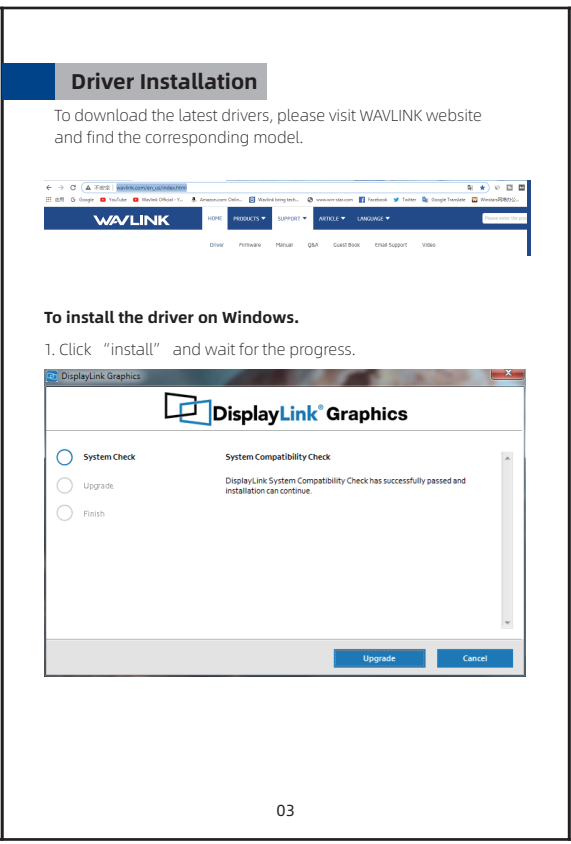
Driver Installation

To download the latest drivers, please visit WAVLINK website and find the corresponding model.

不安全 | wavlink.com/en_us/index.html

应用 Google YouTube Wavlink Official - Y... Amazon.com Onlin... Wavlink bring tech... www.win-star.com Facebook Twitter Google Translate Winstars网络办公...

WAVLINK HOME PRODUCTS SUPPORT ARTICLE LANGUAGE Please enter the product

Driver Firmware Manual Q&A Guest Book Email Support Video

To install the driver on Windows.

1. Click "install" and wait for the progress.

DisplayLink Graphics

DisplayLink® Graphics

System Check

Upgrade

Finish

System Compatibility Check

DisplayLink System Compatibility Check has successfully passed and installation can continue.

Upgrade Cancel

03